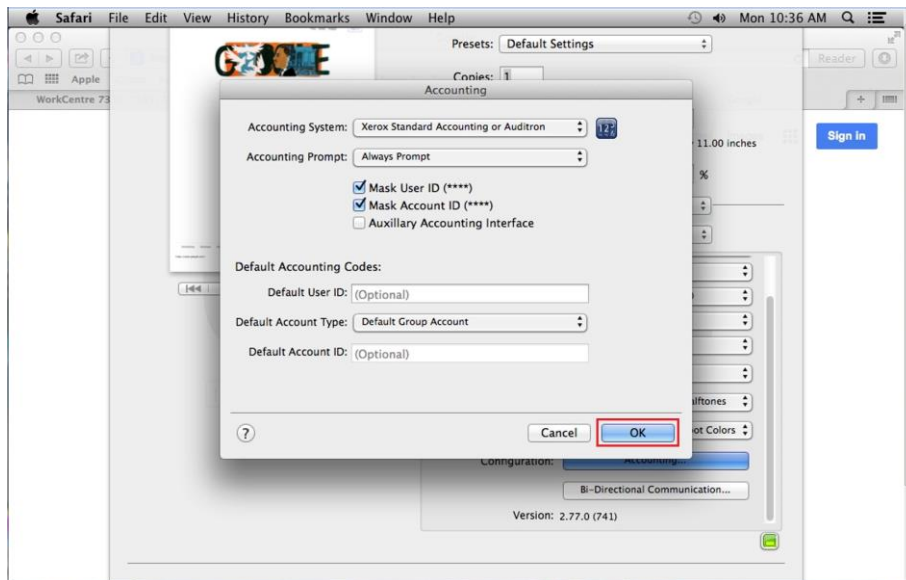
Safari File Edit View History Bookmarks Window Help

Mon 10:36 AM

Apple

WorkCentre 73

Reader

Sign in

Presets: Default Settings

Copies: 1

Accounting

Accounting System: Xerox Standard Accounting or Auditron

Accounting Prompt: Always Prompt

Mask User ID (****)

Mask Account ID (****)

Auxillary Accounting Interface

Default Accounting Codes:

Default User ID: (Optional)

Default Account Type: Default Group Account

Default Account ID: (Optional)

?

Cancel

OK

11.00 inches

%

lftones

ot Colors

Configuration:

Accounting...

Bi-Directional Communication...

Version: 2.77.0 (741)